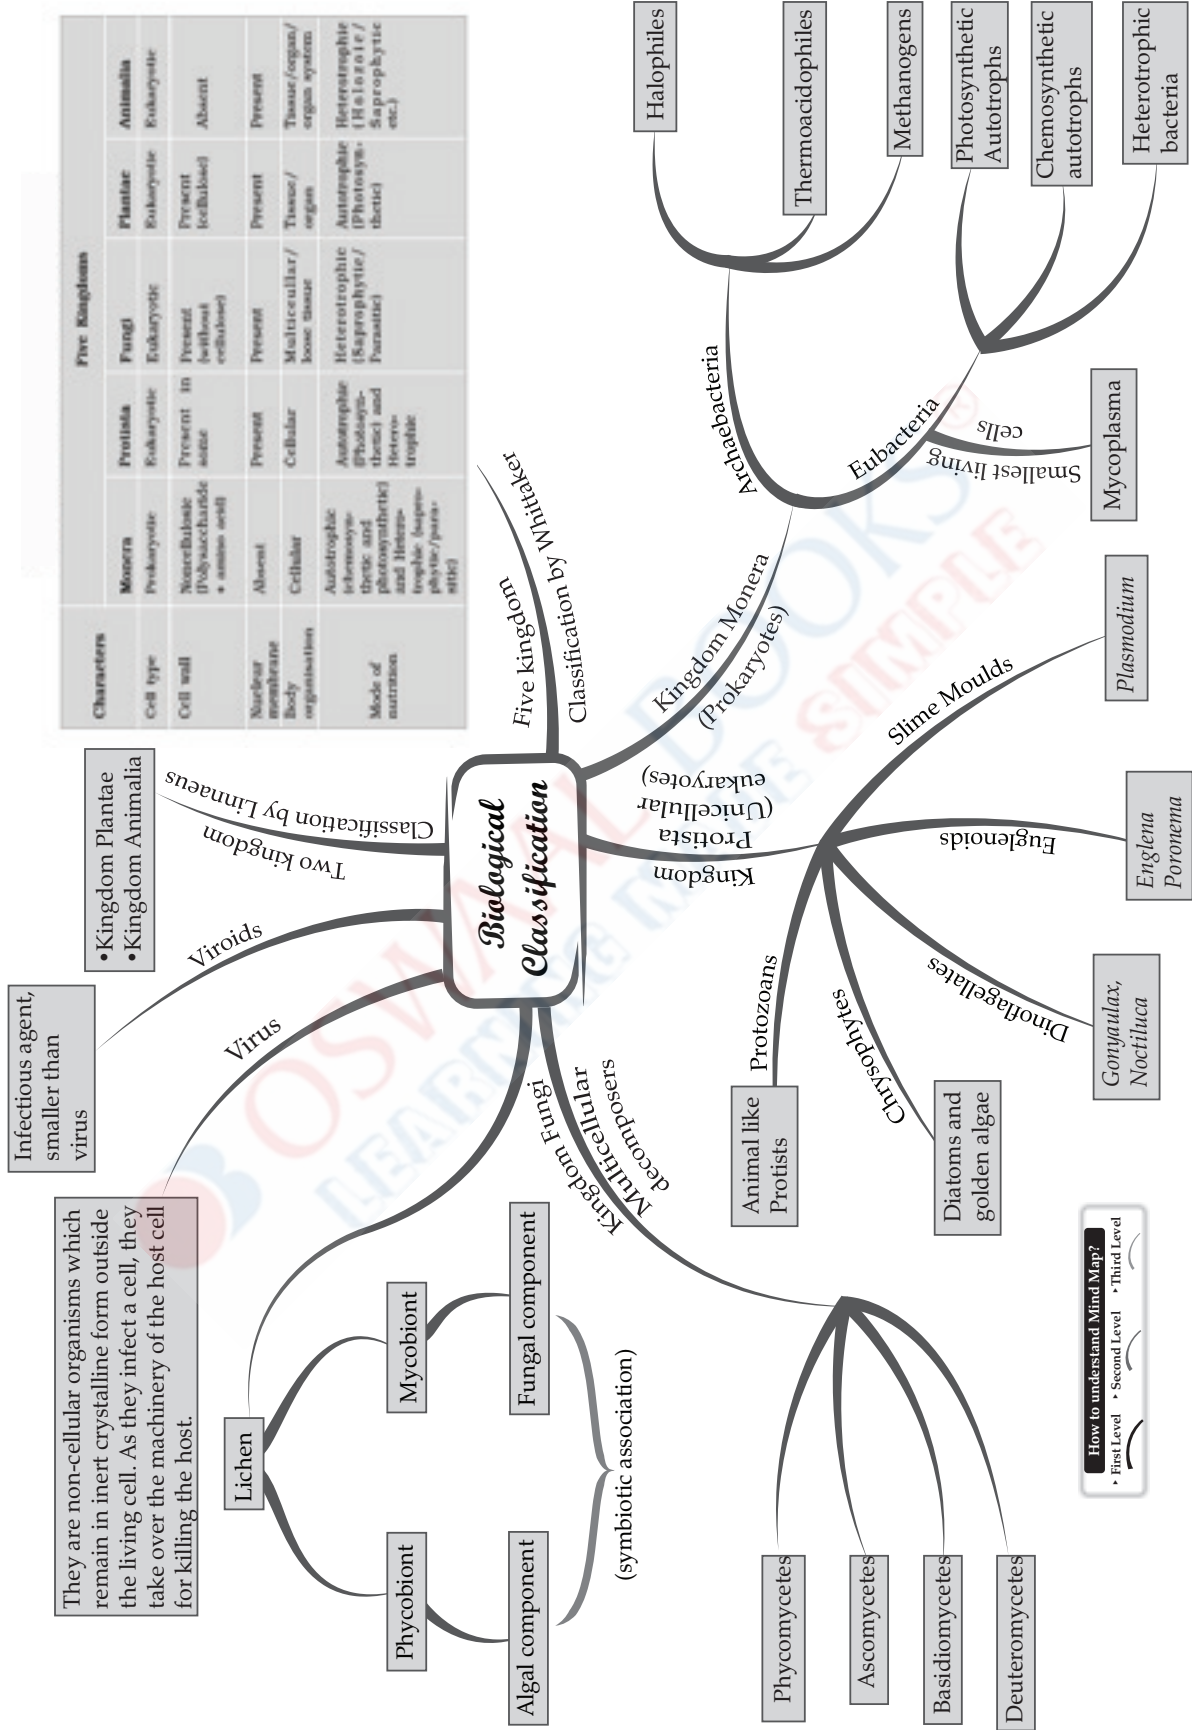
| Characters | Monera | Protista | Fungi | Plantae | Animalia |
|---|---|---|---|---|---|
| | | | Five Kingdoms | | |
| Cell type | Prokaryotic | Eukaryotic | Eukaryotic | Eukaryotic | Eukaryotic |
| Cell wall | Noncellulosic (Polysaccharide + amino acid) | Present in some | Present (without cellulose) | Present (cellulose) | Absent |
| Nuclear membrane | Absent | Present | Present | Present | Present |
| Body organisation | Cellular | Cellular | Multicellular/loose tissue | Tissue/organ | Tissue/organ/organ system |
| Mode of nutrition | Autotrophic (chemosynthetic and photosynthetic) and Heterotrophic (saprophytic/parasitic) | Autotrophic (Photosynthetic) and Heterotrophic | Heterotrophic (Saprophytic/Parasitic) | Autotrophic (Photosynthetic) | Heterotrophic (Holozoic/Saprophytic etc.) |

Biological Classification

Five kingdom Classification by Whittaker

Two kingdom Classification by Linnaeus
•Kingdom Plantae
•Kingdom Animalia

Viroids
Infectious agent, smaller than virus

Virus
They are non-cellular organisms which remain in inert crystalline form outside the living cell. As they infect a cell, they take over the machinery of the host cell for killing the host.

Lichen
Phycobiont
Algal component
Mycobiont
Fungal component
(symbiotic association)

Kingdom Fungi
Multicellular decomposers
Phycomycetes
Ascomycetes
Basidiomycetes
Deuteromycetes

Kingdom Monera (Prokaryotes)
Archaebacteria
Halophiles
Thermoacidophiles
Methanogens
Eubacteria
Photosynthetic Autotrophs
Chemosynthetic autotrophs
Heterotrophic bacteria
Smallest living cells
Mycoplasma

Kingdom Protista (Unicellular eukaryotes)
Slime Moulds
Plasmodium
Euglenoids
Englena Poronema
Dinoflagellates
Gonyaulax, Noctiluca
Chrysophytes
Diatoms and golden algae
Protozoans
Animal like Protists

How to understand Mind Map?
First Level
Second Level
Third Level